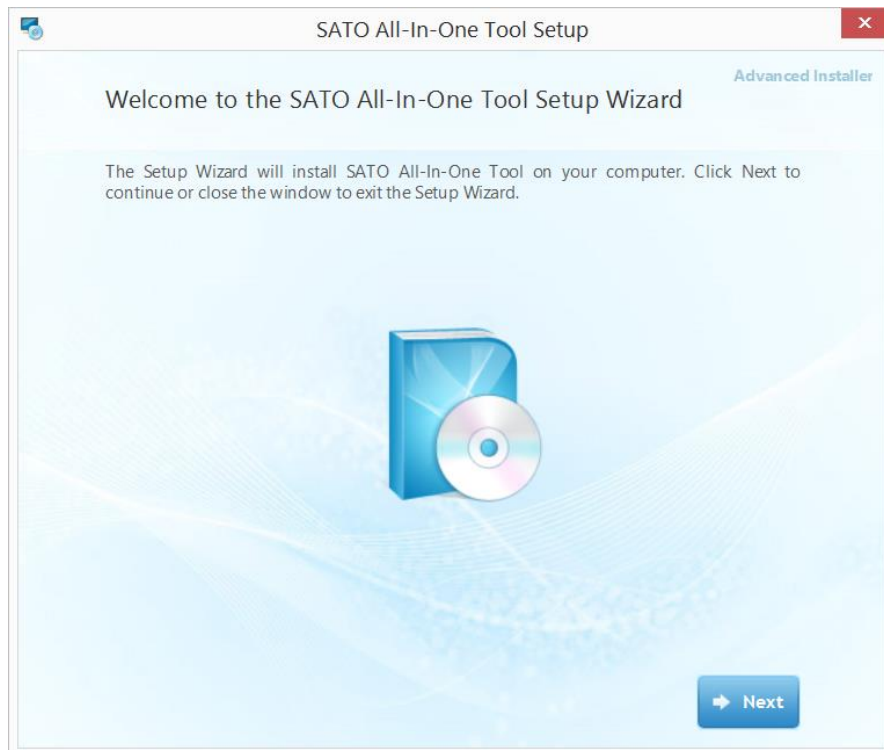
SATO All-In-One Tool Setup

Advanced Installer

Welcome to the SATO All-In-One Tool Setup Wizard

The Setup Wizard will install SATO All-In-One Tool on your computer. Click Next to continue or close the window to exit the Setup Wizard.

Next